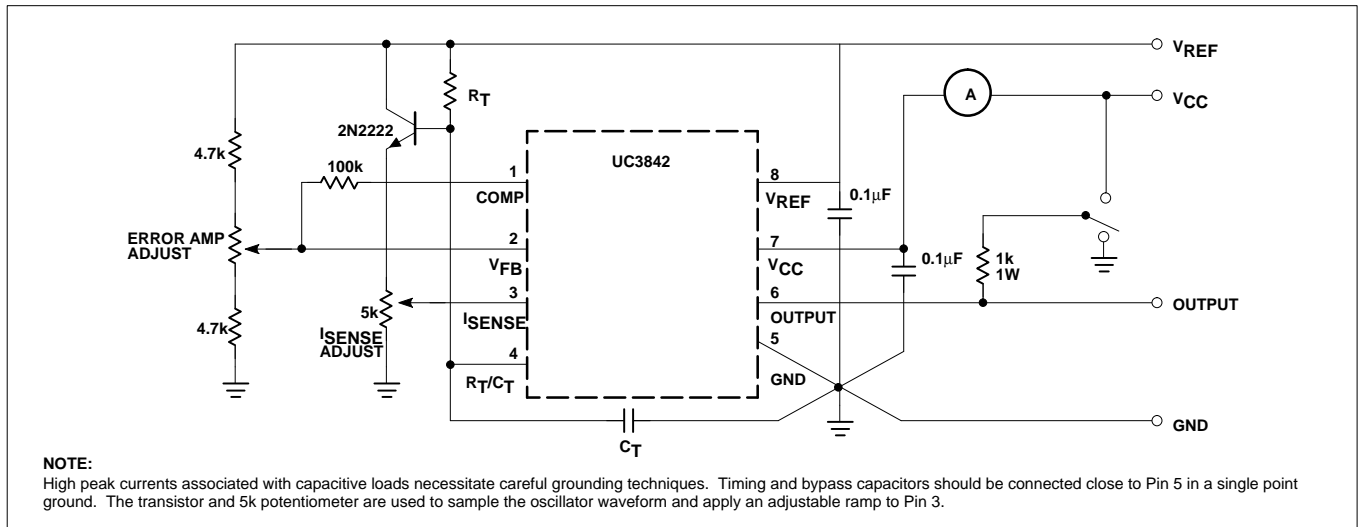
$V_{REF}$

$R_T$

A

$V_{CC}$

2N2222

4.7k

100k

UC3842

1

COMP

8

$V_{REF}$

$0.1\mu F$

ERROR AMP ADJUST

2

$V_{FB}$

7

$V_{CC}$

$0.1\mu F$

1k 1W

5k

3

$I_{SENSE}$

6

OUTPUT

OUTPUT

4.7k

$I_{SENSE}$ ADJUST

5

4

$R_T/C_T$

GND

$C_T$

GND

NOTE:
High peak currents associated with capacitive loads necessitate careful grounding techniques. Timing and bypass capacitors should be connected close to Pin 5 in a single point ground. The transistor and 5k potentiometer are used to sample the oscillator waveform and apply an adjustable ramp to Pin 3.